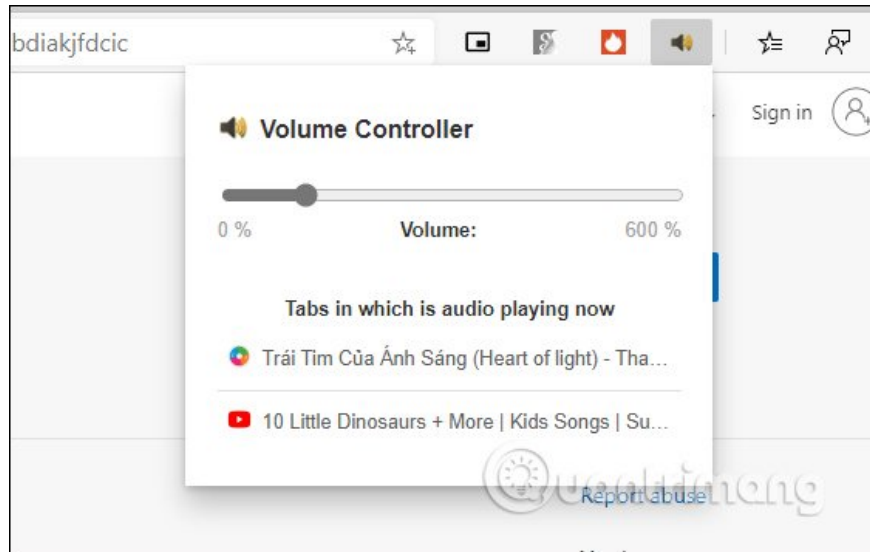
bdiakjfdcic

Sign in

Volume Controller

0 %

Volume:

600 %

Tabs in which is audio playing now

Trái Tim Của Ánh Sáng (Heart of light) - Tha...

10 Little Dinosaurs + More | Kids Songs | Su...

Report abuse

Quantrimang